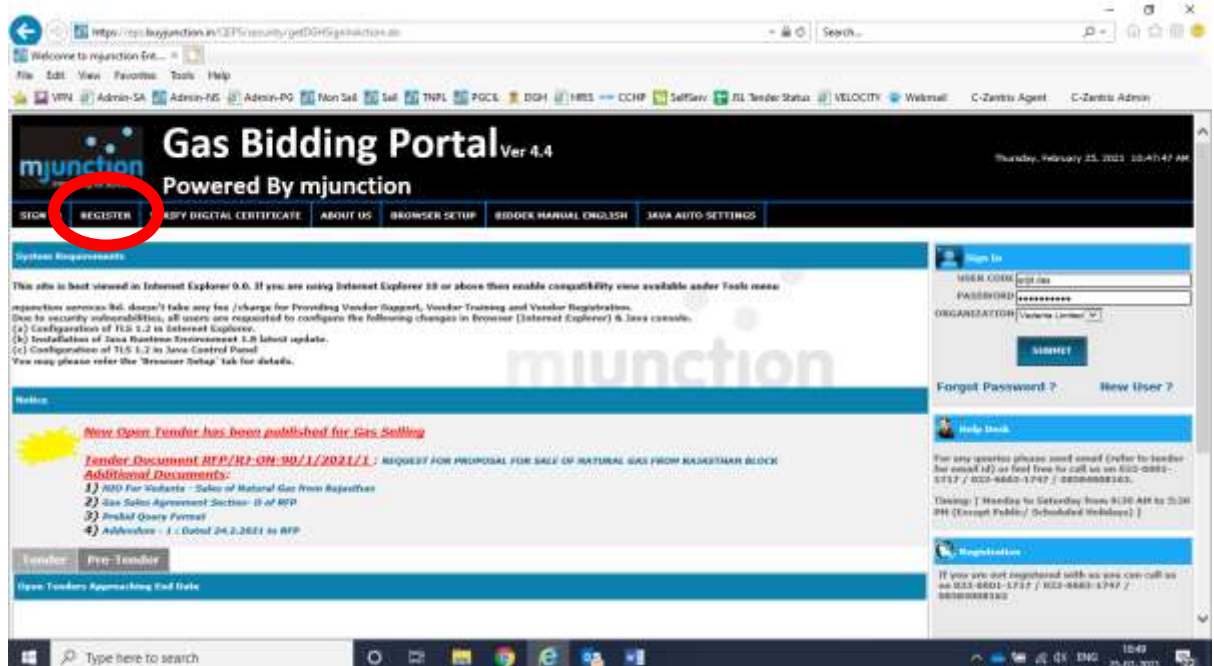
https://eps.buyjunction.in/CEPS/security/getDGHSignInAction.do

Search...

Welcome to mjunction Ent... ×

File Edit View Favorites Tools Help

VPN Admin-SA Admin-NS Admin-PG Non Sail Sail TNPL PGCIL DGH HRIS CCHP SelfServ JSL Tender Status VELOCITY Webmail C-Zentrix Agent C-Zentrix Admin

mjunction

Gas Bidding Portal Ver 4.4

Powered By mjunction

Thursday, February 25, 2021 10:47:47 AM

SIGN IN REGISTER VERIFY DIGITAL CERTIFICATE ABOUT US BROWSER SETUP BIDDER MANUAL ENGLISH JAVA AUTO SETTINGS

System Requirements

This site is best viewed in Internet Explorer 9.0. If you are using Internet Explorer 10 or above then enable compatibility view available under Tools menu

mjunction services ltd. doesn't take any fee /charge for Providing Vendor Support, Vendor Training and Vendor Registration.
Due to security vulnerabilities, all users are requested to configure the following changes in Browser (Internet Explorer) & Java console.
(a) Configuration of TLS 1.2 in Internet Explorer.
(b) Installation of Java Runtime Environment 1.8 latest update.
(c) Configuration of TLS 1.2 in Java Control Panel
You may please refer the 'Browser Setup' tab for details.

Notice

New Open Tender has been published for Gas Selling

Tender Document RFP/RJ-ON-90/1/2021/1 : REQUEST FOR PROPOSAL FOR SALE OF NATURAL GAS FROM RAJASTHAN BLOCK
Additional Documents:
1) NIO For Vedanta - Sales of Natural Gas from Rajasthan
2) Gas Sales Agreement Section- II of RFP
3) Prebid Query Format
4) Addendum - 1 : Dated 24.2.2021 to RFP

Tender Pre-Tender

Open Tenders Approaching End Date

Sign In

USER CODE
PASSWORD ••••••••••••
ORGANIZATION Vedanta Limited

SUBMIT

Forgot Password ? New User ?

Help Desk

For any queries please send email (refer to tender for email id) or feel free to call us on 033-6601-1717 / 033-6683-1747 / 08588888163.

Timing: [ Monday to Saturday from 9:30 AM to 5:30 PM (Except Public/ Scheduled Holidays) ]

Registration

If you are not registered with us you can call us on 033-6601-1717 / 033-6683-1747 / 08588888163

Type here to search

ENG 10:49 25-02-2021